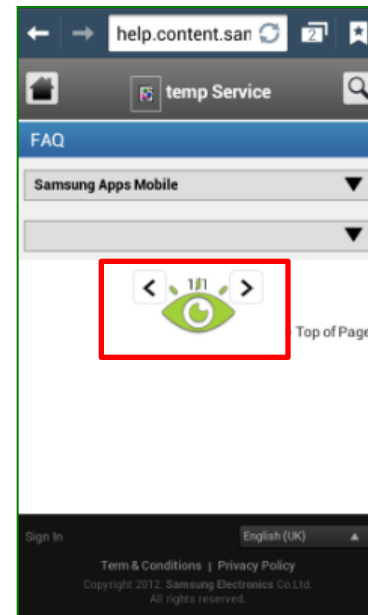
help.content.san

2

temp Service

FAQ

Samsung Apps Mobile

1/1

Top of Page

Sign In

English (UK)

Term & Conditions | Privacy Policy

Copyright 2012. Samsung Electronics Co.Ltd. All rights reserved.